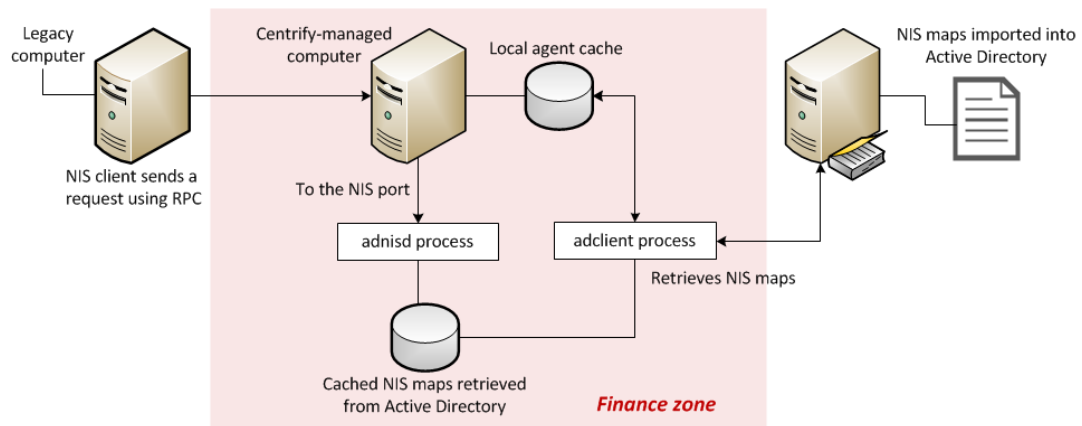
Legacy computer

Centrify-managed computer

Local agent cache

NIS maps imported into Active Directory

NIS client sends a request using RPC

To the NIS port

adnisd process

adclient process

Retrieves NIS maps

Cached NIS maps retrieved from Active Directory

Finance zone